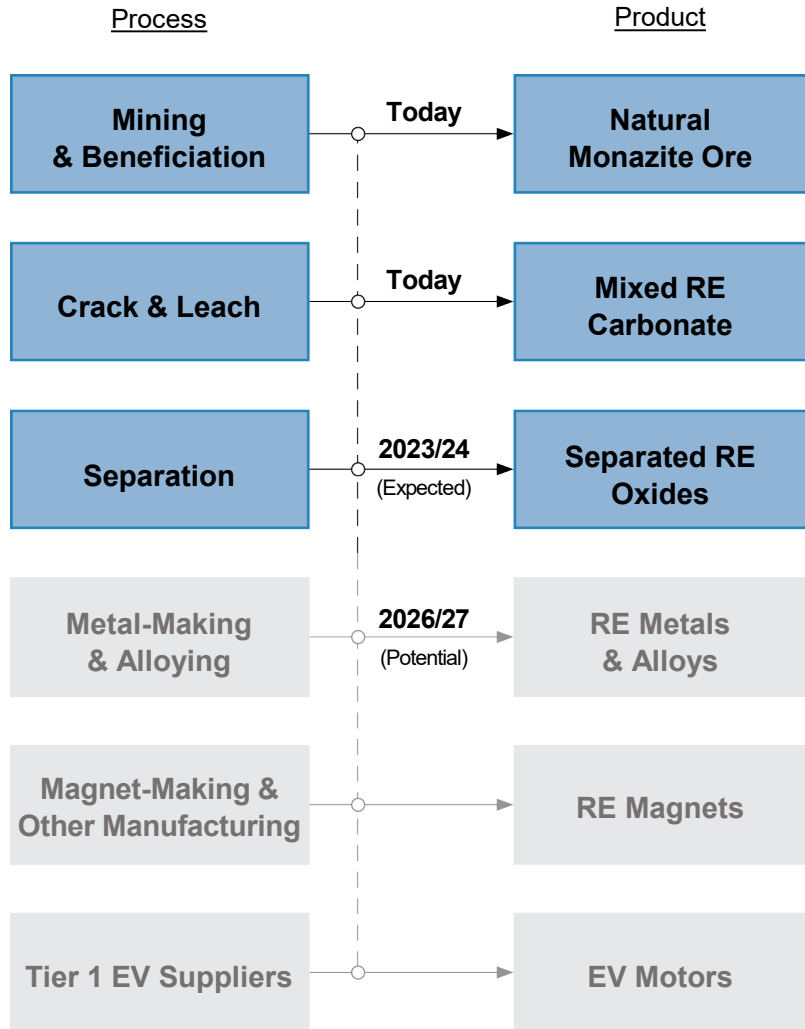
Process

Product

Mining & Beneficiation

Today

Natural Monazite Ore

Crack & Leach

Today

Mixed RE Carbonate

Separation

2023/24
(Expected)

Separated RE Oxides

Metal-Making & Alloying

2026/27
(Potential)

RE Metals & Alloys

Magnet-Making & Other Manufacturing

RE Magnets

Tier 1 EV Suppliers

EV Motors